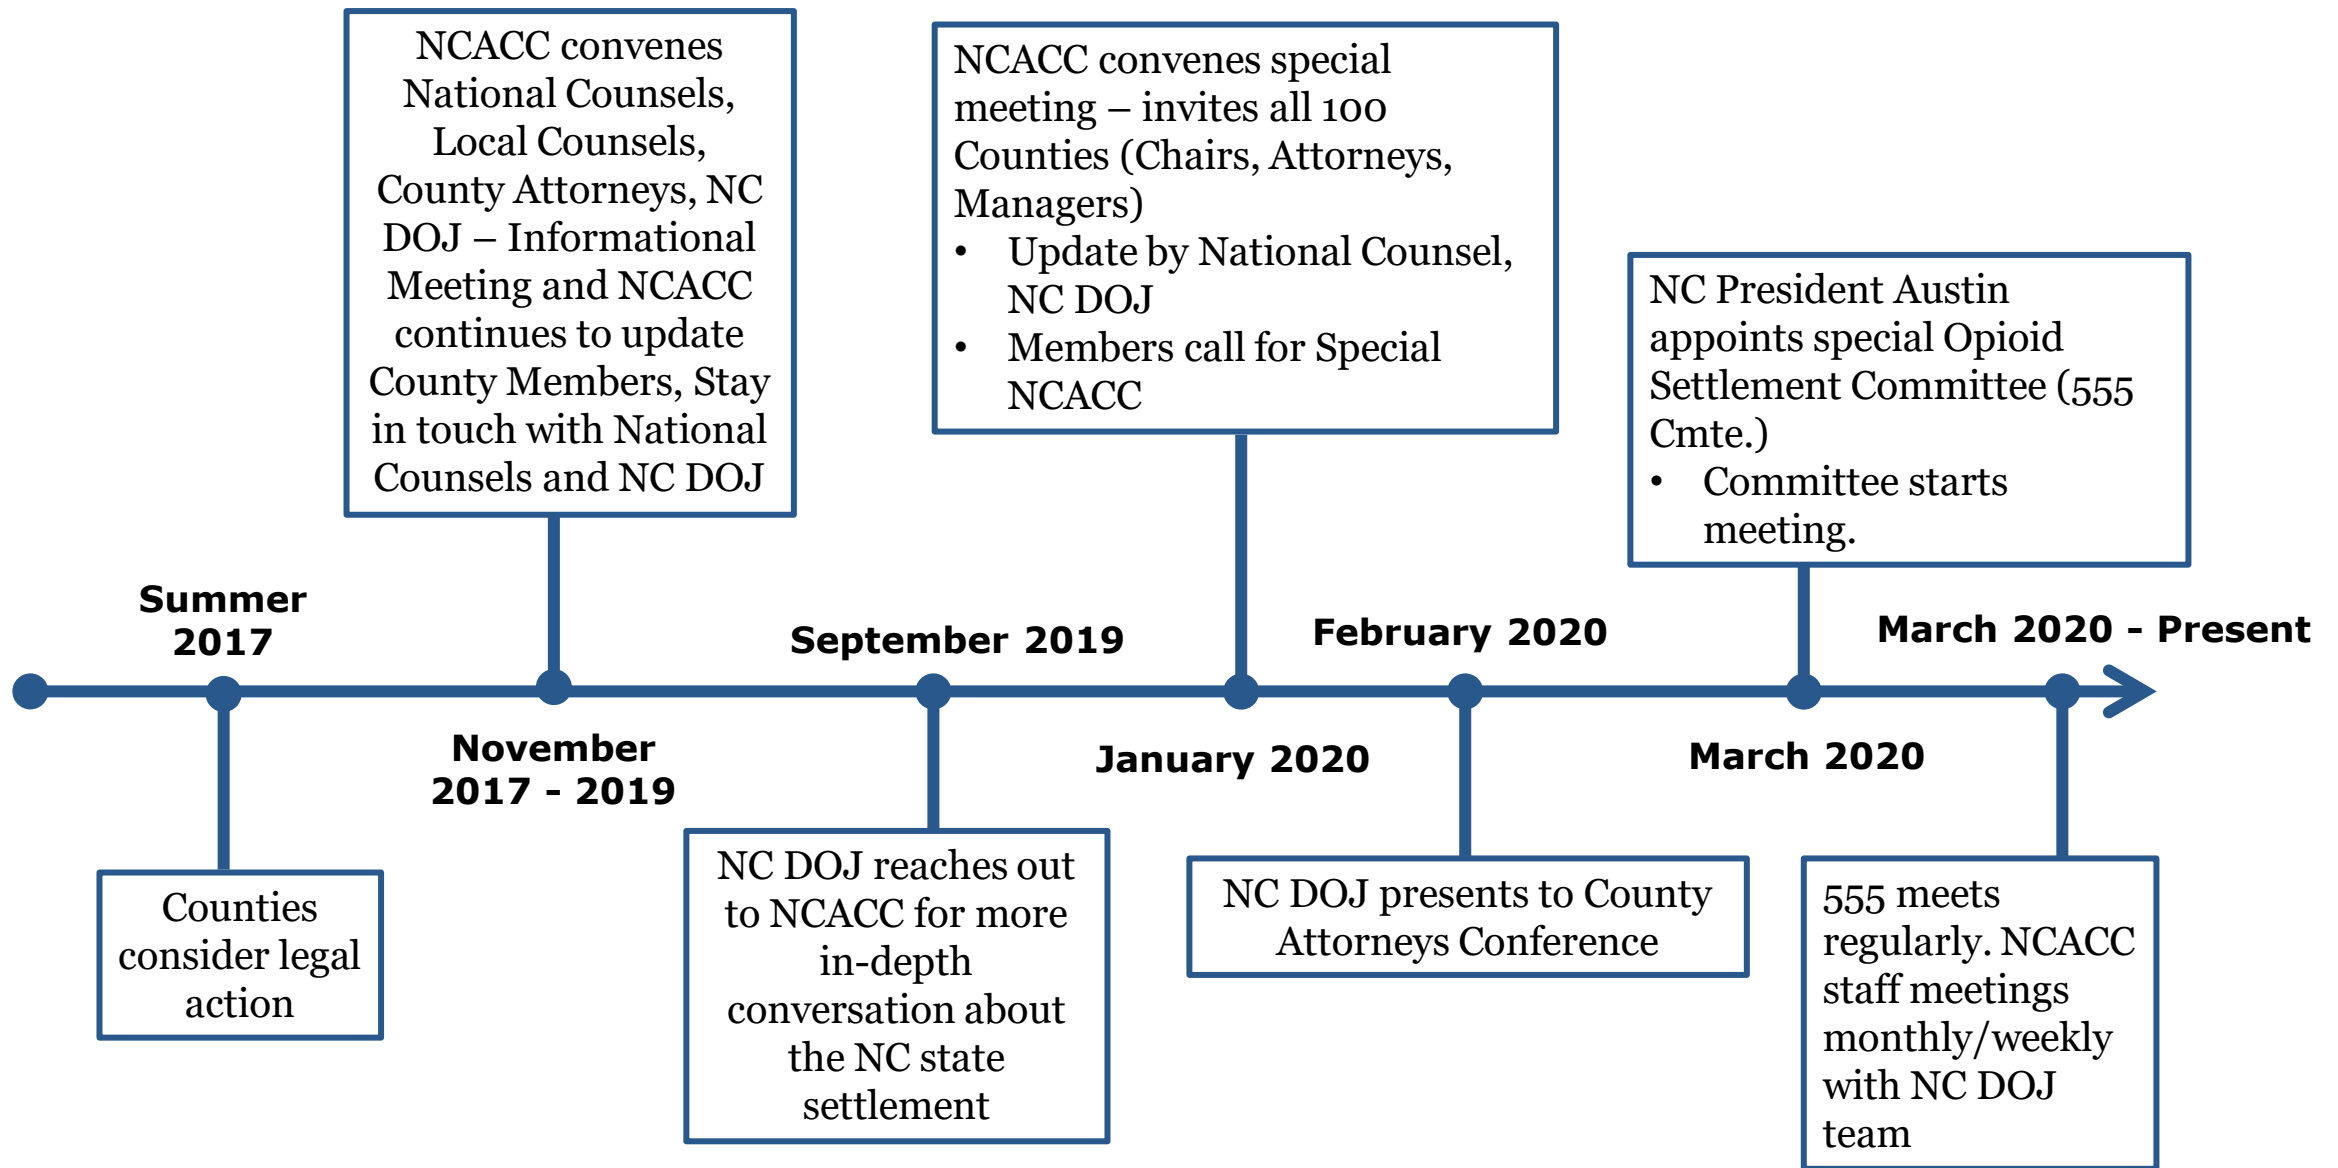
Summer 2017

Counties consider legal action

November 2017 - 2019

NCACC convenes National Counsels, Local Counsels, County Attorneys, NC DOJ – Informational Meeting and NCACC continues to update County Members, Stay in touch with National Counsels and NC DOJ

September 2019

NC DOJ reaches out to NCACC for more in-depth conversation about the NC state settlement

January 2020

NCACC convenes special meeting – invites all 100 Counties (Chairs, Attorneys, Managers)
• Update by National Counsel, NC DOJ
• Members call for Special NCACC

February 2020

NC DOJ presents to County Attorneys Conference

March 2020

NC President Austin appoints special Opioid Settlement Committee (555 Cmte.)
• Committee starts meeting.

March 2020 - Present

555 meets regularly. NCACC staff meetings monthly/weekly with NC DOJ team